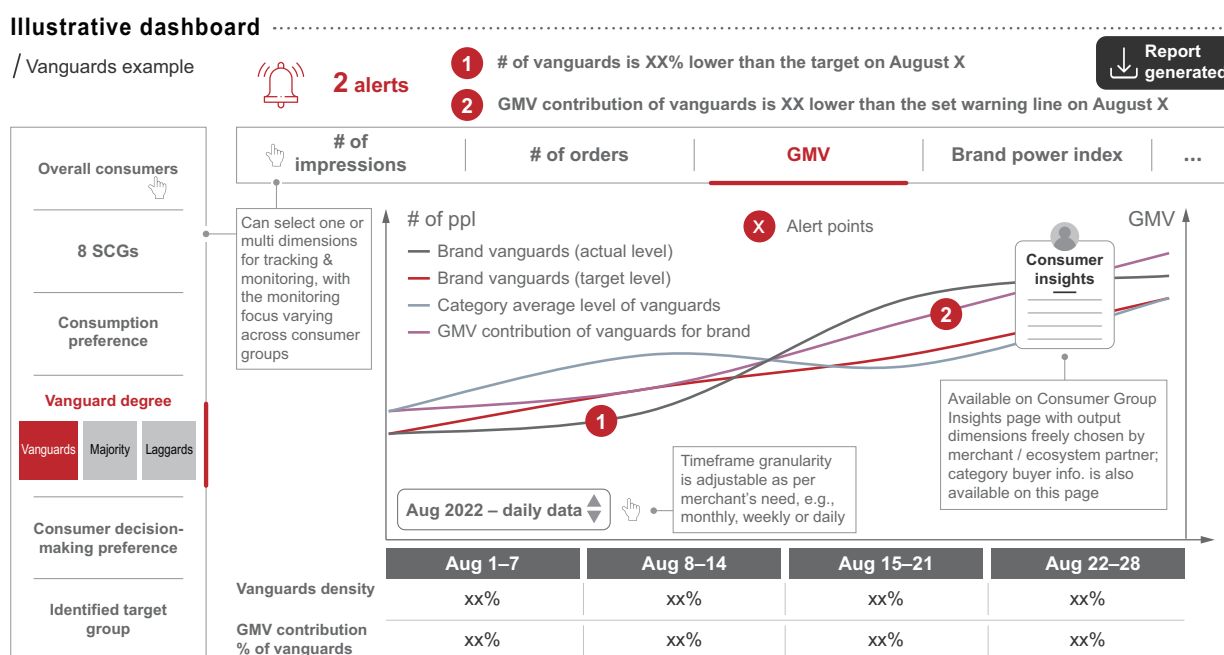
Illustrative dashboard

/ Vanguards example

2 alerts

1 # of vanguards is XX% lower than the target on August X

2 GMV contribution of vanguards is XX lower than the set warning line on August X

Report generated

Overall consumers

8 SCGs

Consumption preference

Vanguard degree

Vanguards | Majority | Laggards

Consumer decision-making preference

Identified target group

# of impressions | # of orders | GMV | Brand power index | ...

Can select one or multi dimensions for tracking & monitoring, with the monitoring focus varying across consumer groups

# of ppl

GMV

Brand vanguards (actual level)

Brand vanguards (target level)

Category average level of vanguards

GMV contribution of vanguards for brand

X Alert points

Consumer insights

Available on Consumer Group Insights page with output dimensions freely chosen by merchant / ecosystem partner; category buyer info. is also available on this page

1

2

Timeframe granularity is adjustable as per merchant's need, e.g., monthly, weekly or daily

Aug 2022 – daily data

| | Aug 1–7 | Aug 8–14 | Aug 15–21 | Aug 22–28 |
|---|---|---|---|---|
| Vanguards density | xx% | xx% | xx% | xx% |
| GMV contribution % of vanguards | xx% | xx% | xx% | xx% |